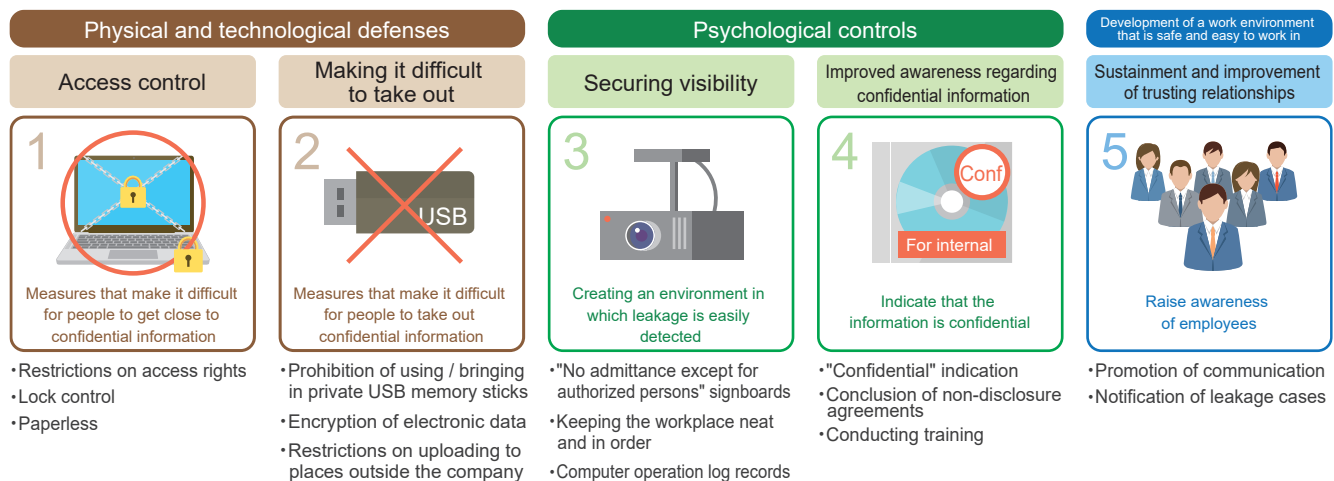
Physical and technological defenses

Access control

1

Measures that make it difficult for people to get close to confidential information

・Restrictions on access rights
・Lock control
・Paperless

Making it difficult to take out

2

USB

Measures that make it difficult for people to take out confidential information

・Prohibition of using / bringing in private USB memory sticks
・Encryption of electronic data
・Restrictions on uploading to places outside the company

Psychological controls

Securing visibility

3

Creating an environment in which leakage is easily detected

・"No admittance except for authorized persons" signboards
・Keeping the workplace neat and in order
・Computer operation log records

Improved awareness regarding confidential information

4

Conf

For internal

Indicate that the information is confidential

・"Confidential" indication
・Conclusion of non-disclosure agreements
・Conducting training

Development of a work environment that is safe and easy to work in

Sustainment and improvement of trusting relationships

5

Raise awareness of employees

・Promotion of communication
・Notification of leakage cases